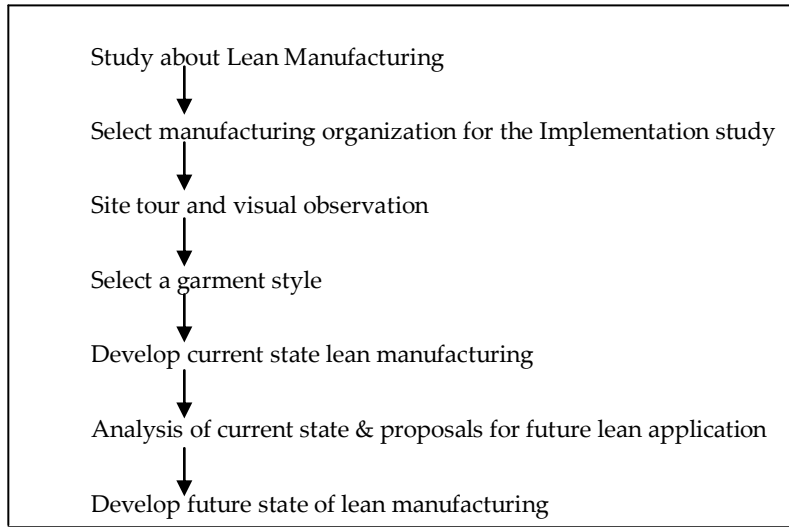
Study about Lean Manufacturing

Select manufacturing organization for the Implementation study

Site tour and visual observation

Select a garment style

Develop current state lean manufacturing

Analysis of current state & proposals for future lean application

Develop future state of lean manufacturing